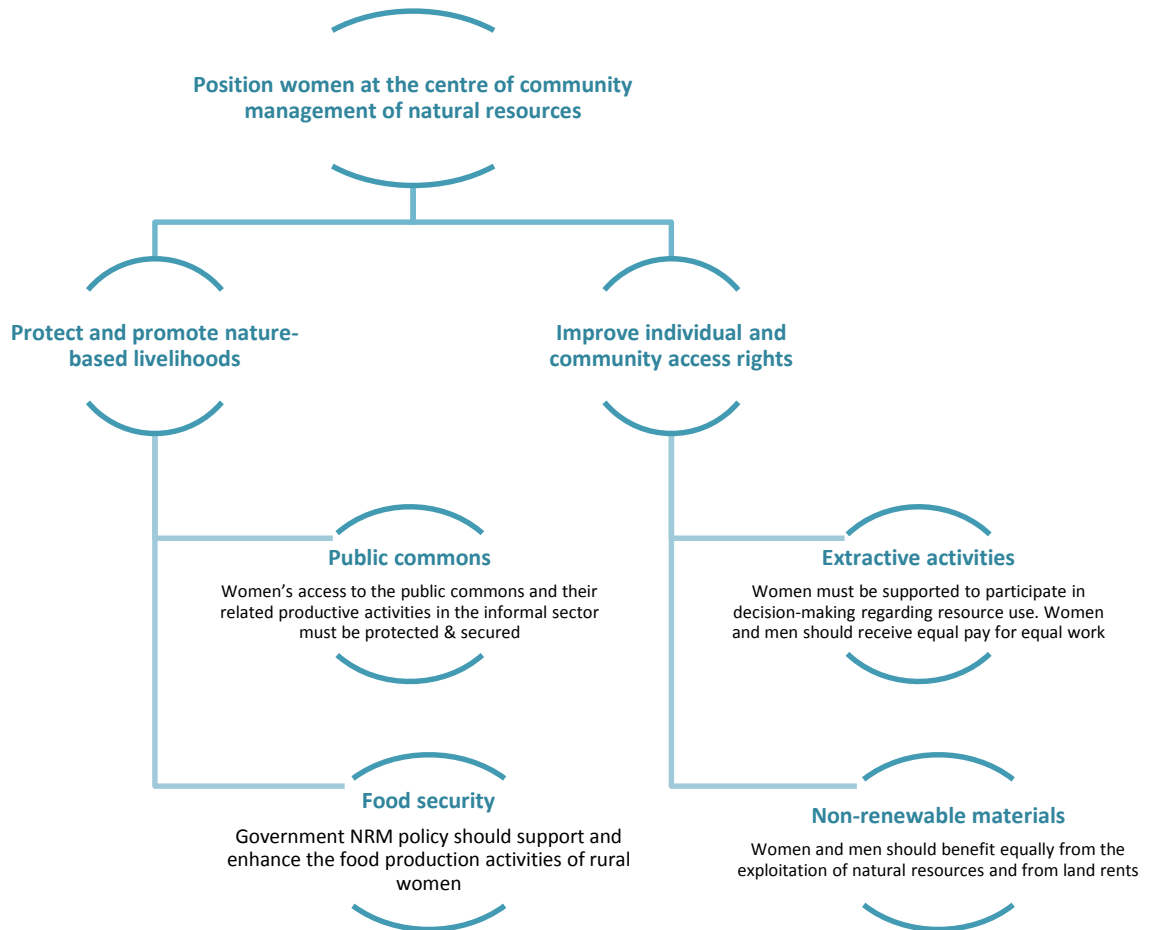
Position women at the centre of community management of natural resources

Protect and promote nature-based livelihoods

Improve individual and community access rights

Public commons

Women's access to the public commons and their related productive activities in the informal sector must be protected & secured

Extractive activities

Women must be supported to participate in decision-making regarding resource use. Women and men should receive equal pay for equal work

Food security

Government NRM policy should support and enhance the food production activities of rural women

Non-renewable materials

Women and men should benefit equally from the exploitation of natural resources and from land rents